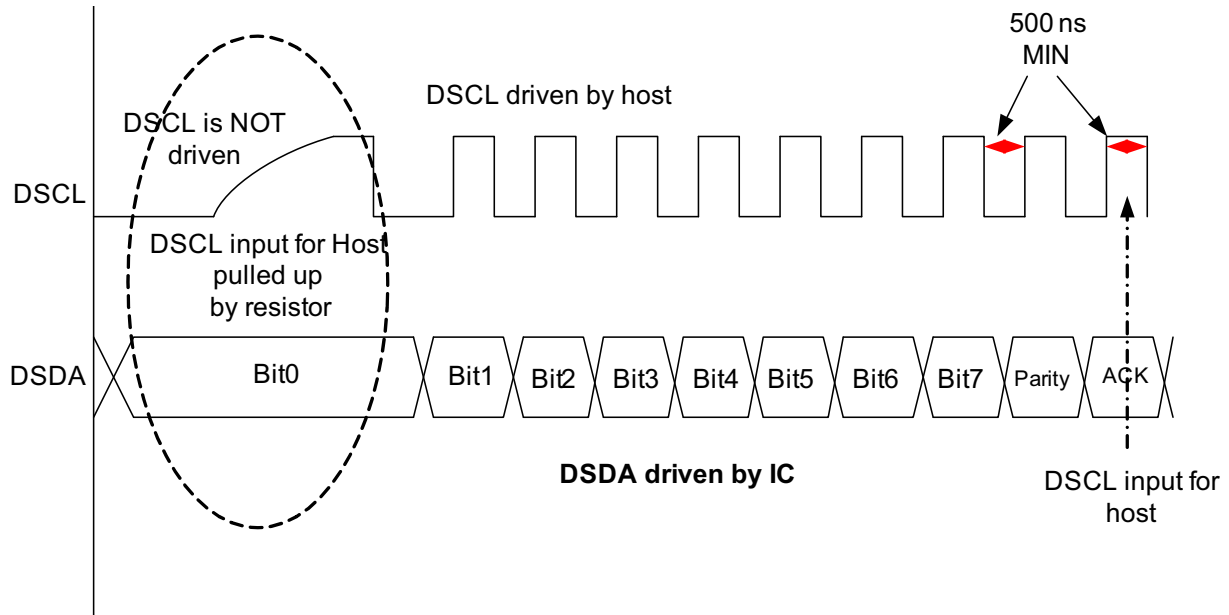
500 ns
MIN

DSCL driven by host

DSCL is NOT driven

DSCL

DSCL input for Host pulled up by resistor

DSDA

Bit0

Bit1

Bit2

Bit3

Bit4

Bit5

Bit6

Bit7

Parity

ACK

DSDA driven by IC

DSCL input for host